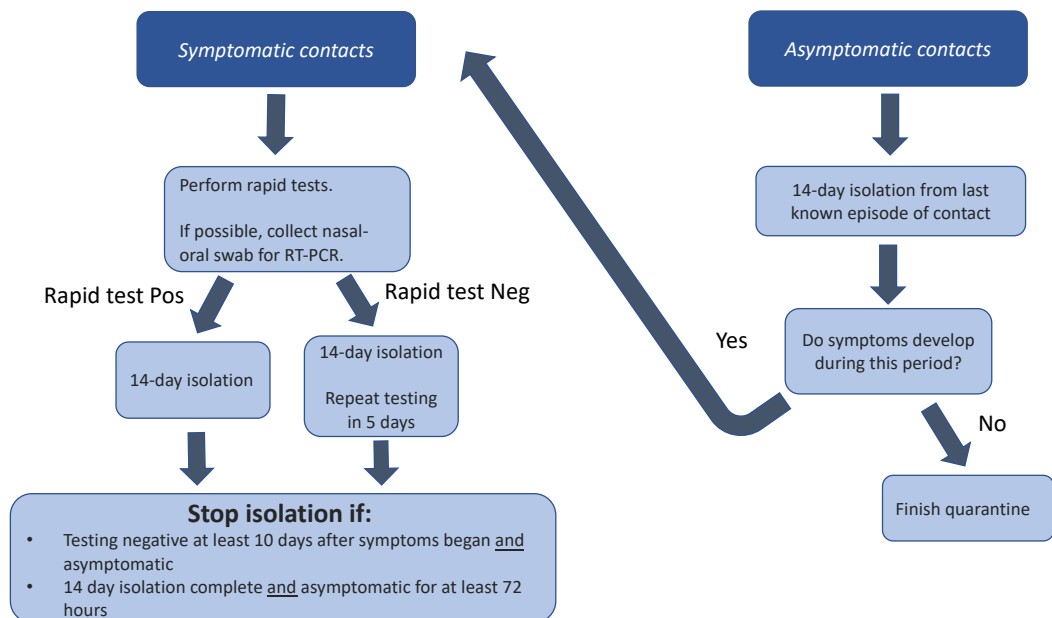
Symptomatic contacts

Asymptomatic contacts

Perform rapid tests.

If possible, collect nasal-oral swab for RT-PCR.

14-day isolation from last known episode of contact

Rapid test Pos

Rapid test Neg

Yes

Do symptoms develop during this period?

14-day isolation

14-day isolation

Repeat testing in 5 days

No

Finish quarantine

Stop isolation if:

- Testing negative at least 10 days after symptoms began and asymptomatic
- 14 day isolation complete and asymptomatic for at least 72 hours